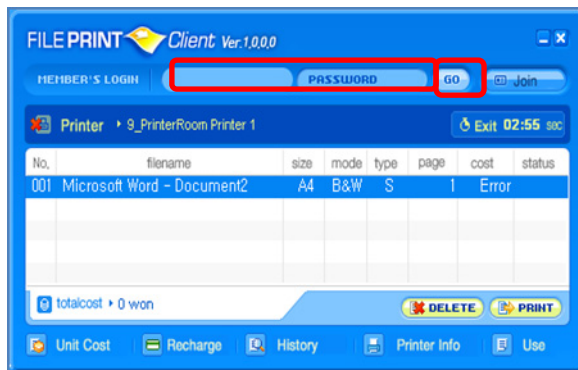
FILE PRINT Client Ver.1,0,0,0

MEMBER'S LOGIN | PASSWORD | GO | Join

Printer ▸ 9_PrinterRoom Printer 1

Exit 02:55 sec

| No. | filename | size | mode | type | page | cost | status |
|---|---|---|---|---|---|---|---|
| 001 | Microsoft Word - Document2 | A4 | B&W | S | 1 | Error | |

totalcost ▸ 0 won

DELETE | PRINT

Unit Cost | Recharge | History | Printer Info | Use